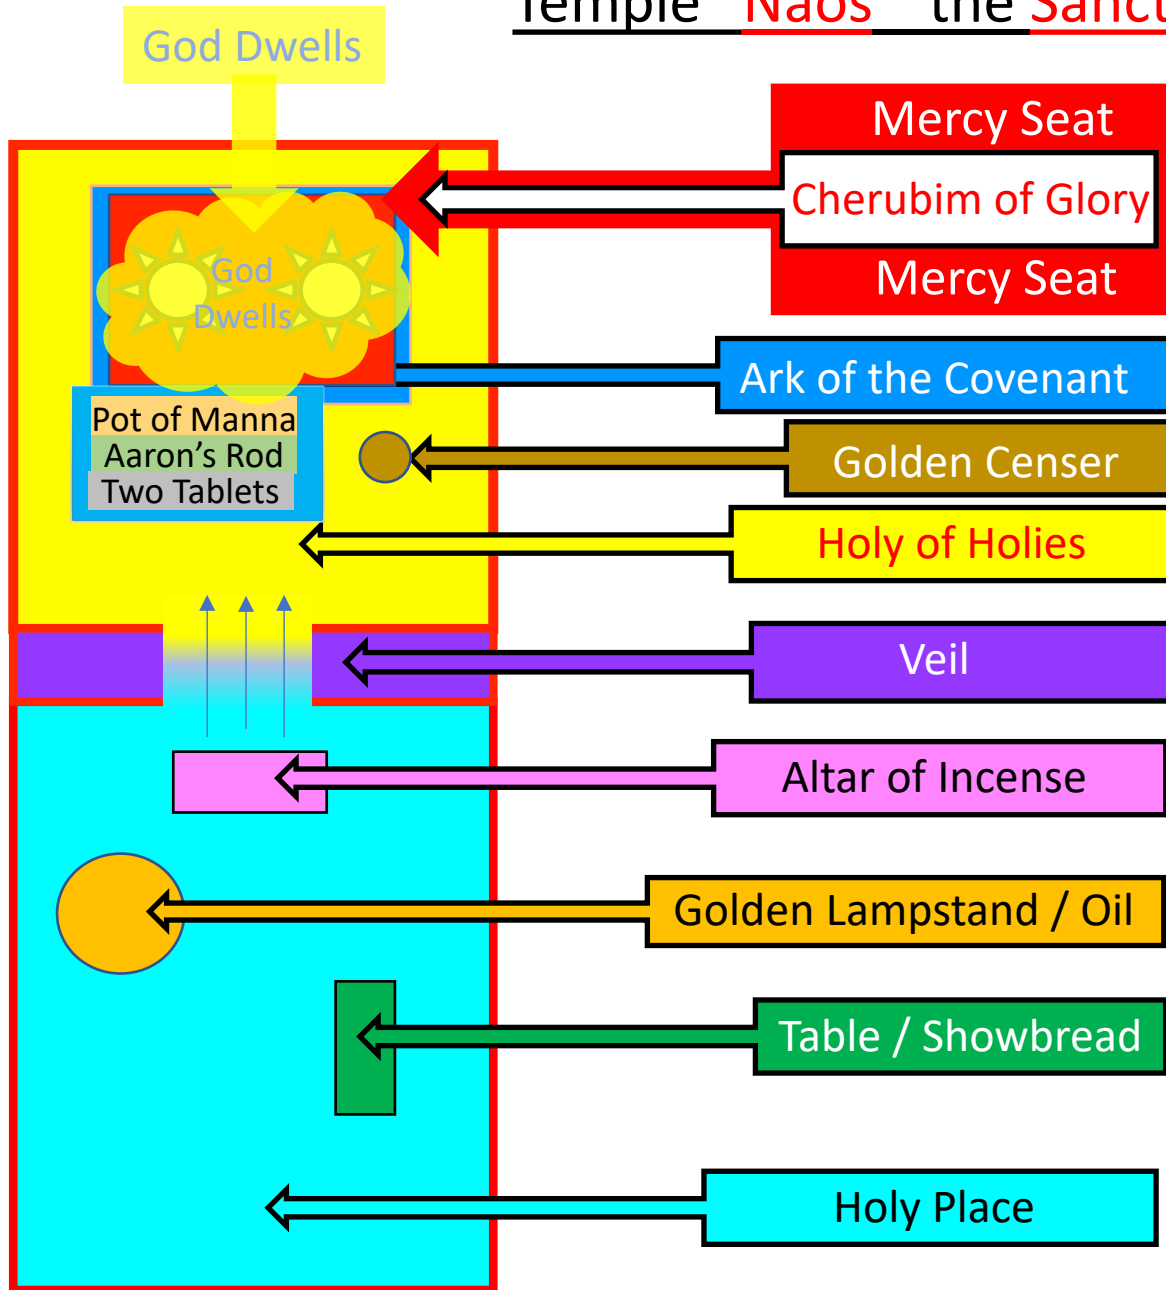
Temple Naos the Sanct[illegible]

God Dwells

Mercy Seat
Cherubim of Glory
Mercy Seat

God Dwells

Ark of the Covenant

Pot of Manna
Aaron's Rod
Two Tablets

Golden Censer

Holy of Holies

Veil

Altar of Incense

Golden Lampstand / Oil

Table / Showbread

Holy Place